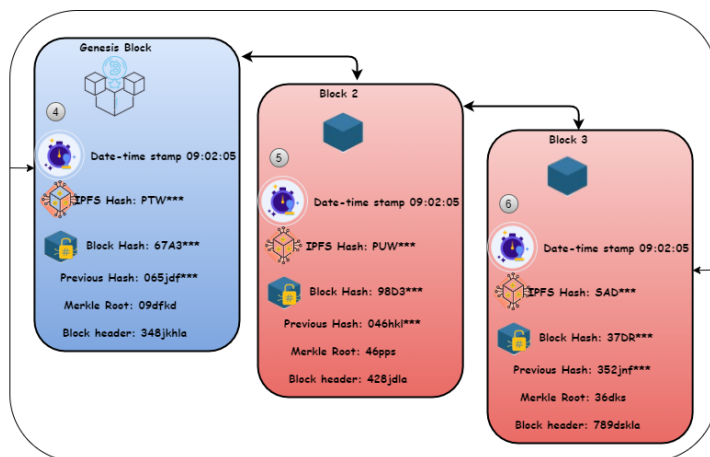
Genesis Block

4

Date-time stamp 09:02:05

IPFS Hash: PTW***

Block Hash: 67A3***

Previous Hash: 065jdf***

Merkle Root: 09dfkd

Block header: 348jkhla

Block 2

5

Date-time stamp 09:02:05

IPFS Hash: PUW***

Block Hash: 98D3***

Previous Hash: 046hkl***

Merkle Root: 46pps

Block header: 428jdla

Block 3

6

Date-time stamp 09:02:05

IPFS Hash: SAD***

Block Hash: 37DR***

Previous Hash: 352jnf***

Merkle Root: 36dks

Block header: 789dskla